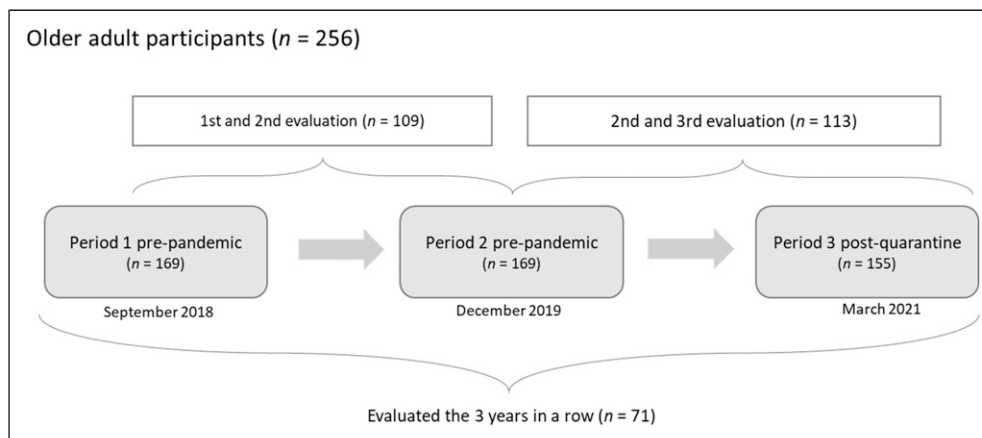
Older adult participants ($n$ = 256)

1st and 2nd evaluation ($n$ = 109)

2nd and 3rd evaluation ($n$ = 113)

Period 1 pre-pandemic ($n$ = 169)

September 2018

Period 2 pre-pandemic ($n$ = 169)

December 2019

Period 3 post-quarantine ($n$ = 155)

March 2021

Evaluated the 3 years in a row ($n$ = 71)